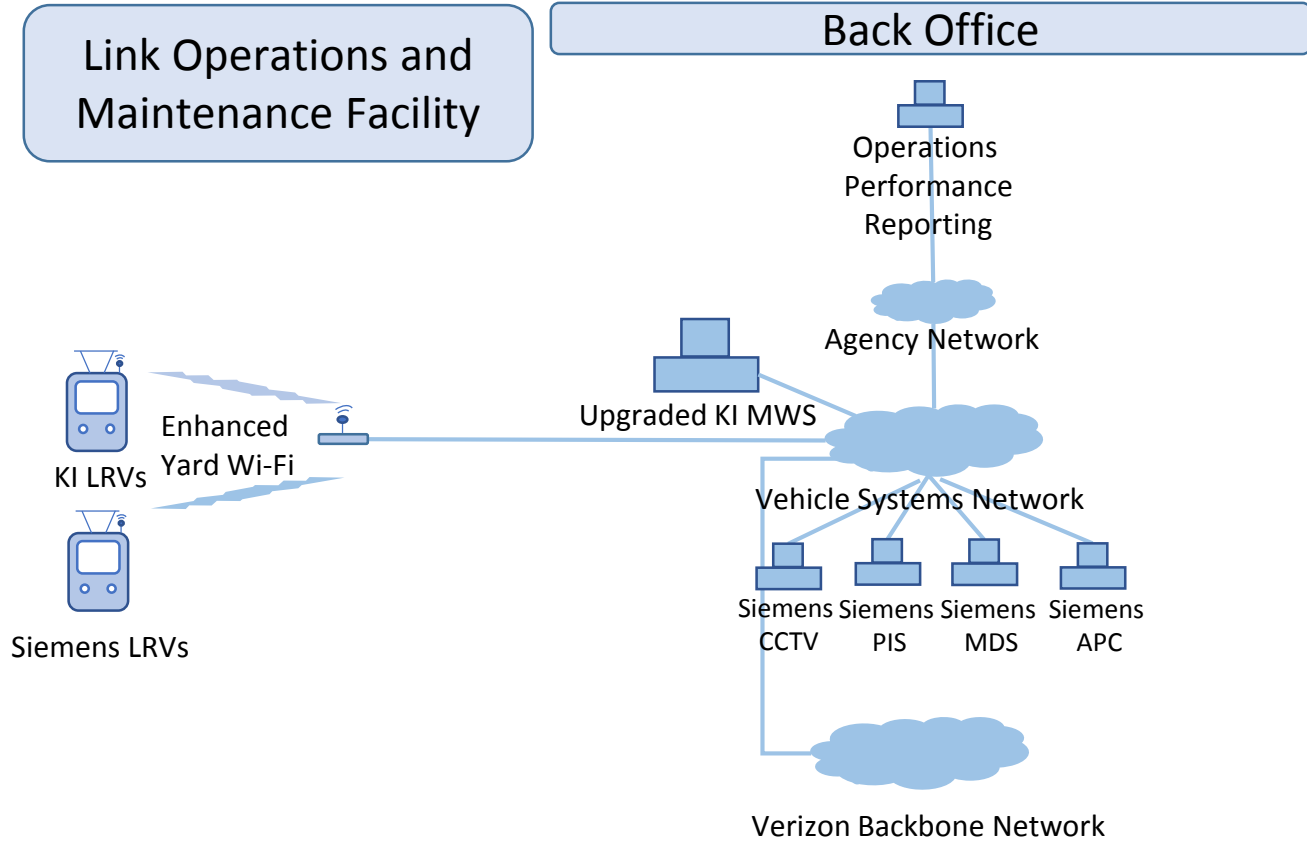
Link Operations and Maintenance Facility

Back Office

Operations Performance Reporting

Agency Network

Upgraded KI MWS

Enhanced Yard Wi-Fi

KI LRVs

Siemens LRVs

Vehicle Systems Network

Siemens CCTV

Siemens PIS

Siemens MDS

Siemens APC

Verizon Backbone Network